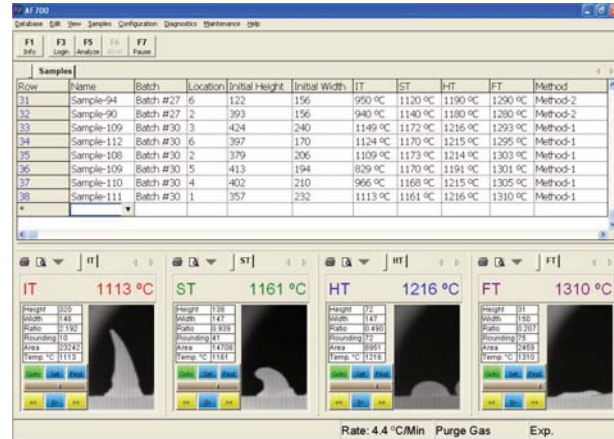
AF 700

Database Edit View Samples Configuration Diagnostics Maintenance Help

F1 Info F3 Login F5 Analyze F6 Abort F7 Pause

Samples

| Row | Name | Batch | Location | Initial Height | Initial Width | IT | ST | HT | FT | Method |
|---|---|---|---|---|---|---|---|---|---|---|
| 31 | Sample-94 | Batch #27 | 6 | 122 | 156 | 950 ºC | 1120 ºC | 1190 ºC | 1290 ºC | Method-2 |
| 32 | Sample-90 | Batch #27 | 2 | 393 | 156 | 940 ºC | 1140 ºC | 1180 ºC | 1280 ºC | Method-2 |
| 33 | Sample-109 | Batch #30 | 3 | 424 | 240 | 1149 ºC | 1172 ºC | 1216 ºC | 1293 ºC | Method-1 |
| 34 | Sample-112 | Batch #30 | 6 | 397 | 170 | 1124 ºC | 1170 ºC | 1215 ºC | 1295 ºC | Method-1 |
| 35 | Sample-108 | Batch #30 | 2 | 379 | 206 | 1109 ºC | 1173 ºC | 1214 ºC | 1303 ºC | Method-1 |
| 36 | Sample-109 | Batch #30 | 5 | 413 | 194 | 829 ºC | 1170 ºC | 1191 ºC | 1301 ºC | Method-1 |
| 37 | Sample-110 | Batch #30 | 4 | 402 | 210 | 966 ºC | 1168 ºC | 1215 ºC | 1305 ºC | Method-1 |
| 38 | Sample-111 | Batch #30 | 1 | 357 | 232 | 1113 ºC | 1161 ºC | 1216 ºC | 1310 ºC | Method-1 |
| * | | | | | | | | | | |

IT

IT 1113 °C

Height 320
Width 146
Ratio 2.192
Rounding 10
Area 23242
Temp. °C 1113

ST

ST 1161 °C

Height 138
Width 147
Ratio 0.939
Rounding 41
Area 14708
Temp. °C 1161

HT

HT 1216 °C

Height 72
Width 147
Ratio 0.490
Rounding 72
Area 8951
Temp. °C 1216

FT

FT 1310 °C

Height 31
Width 150
Ratio 0.207
Rounding 75
Area 2459
Temp. °C 1310

Rate: 4.4 °C/Min Purge Gas Exp.